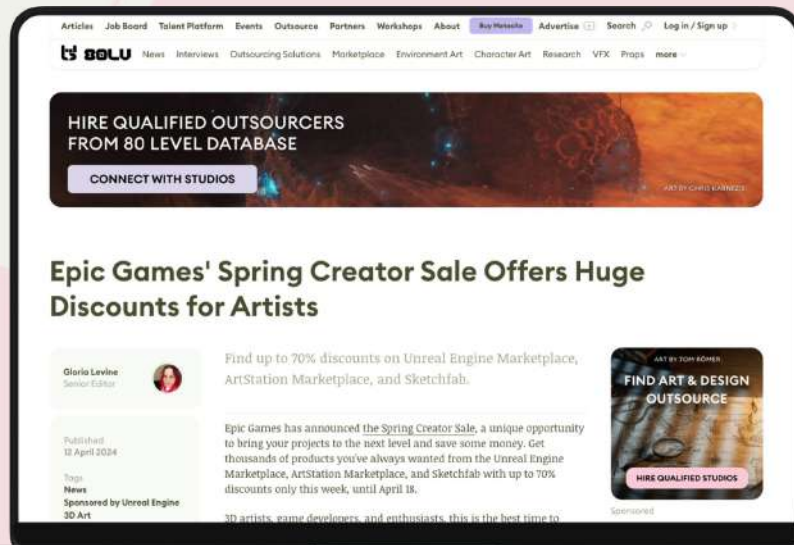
Articles Job Board Talent Platform Events Outsource Partners Workshops About Buy Metaside Advertise Search Log in / Sign up

80LV News Interviews Outsourcing Solutions Marketplace Environment Art Character Art Research VFX Props more

HIRE QUALIFIED OUTSOURCERS FROM 80 LEVEL DATABASE

CONNECT WITH STUDIOS

ART BY CHRIS KARNEZIS

Epic Games' Spring Creator Sale Offers Huge Discounts for Artists

Gloria Levine
Senior Editor

Published
12 April 2024

Tags
News
Sponsored by Unreal Engine
3D Art

Find up to 70% discounts on Unreal Engine Marketplace, ArtStation Marketplace, and Sketchfab.

Epic Games has announced the Spring Creator Sale, a unique opportunity to bring your projects to the next level and save some money. Get thousands of products you've always wanted from the Unreal Engine Marketplace, ArtStation Marketplace, and Sketchfab with up to 70% discounts only this week, until April 18.

3D artists, game developers, and enthusiasts, this is the best time to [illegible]

ART BY TOM RÖMER

FIND ART & DESIGN OUTSOURCE

HIRE QUALIFIED STUDIOS

Sponsored